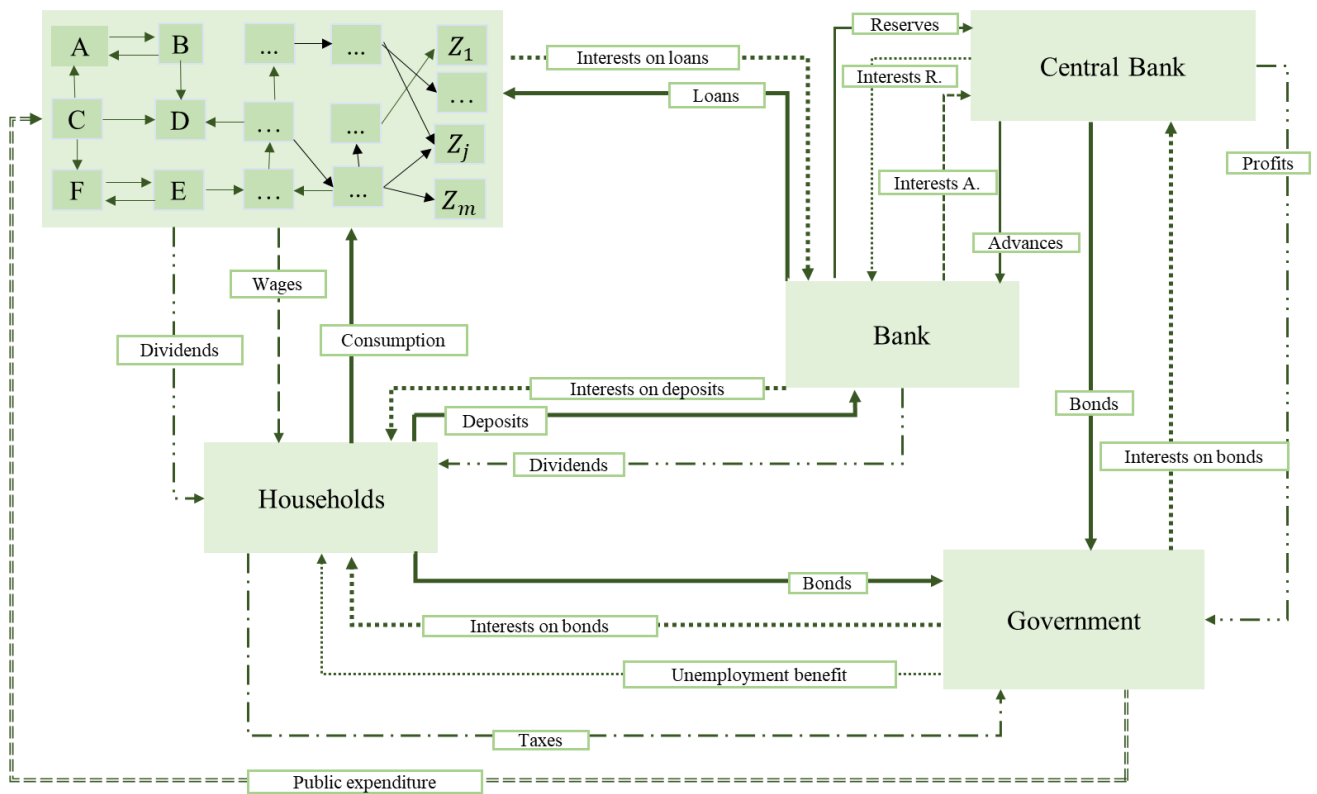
A
B
C
D
F
E
...
...
...
...
...
...
$Z_1$
...
$Z_j$
$Z_m$

Interests on loans
Loans
Reserves
Interests R.
Central Bank
Profits
Interests A.
Advances
Wages
Dividends
Consumption
Bank
Interests on deposits
Deposits
Dividends
Bonds
Interests on bonds
Households
Bonds
Government
Interests on bonds
Unemployment benefit
Taxes
Public expenditure